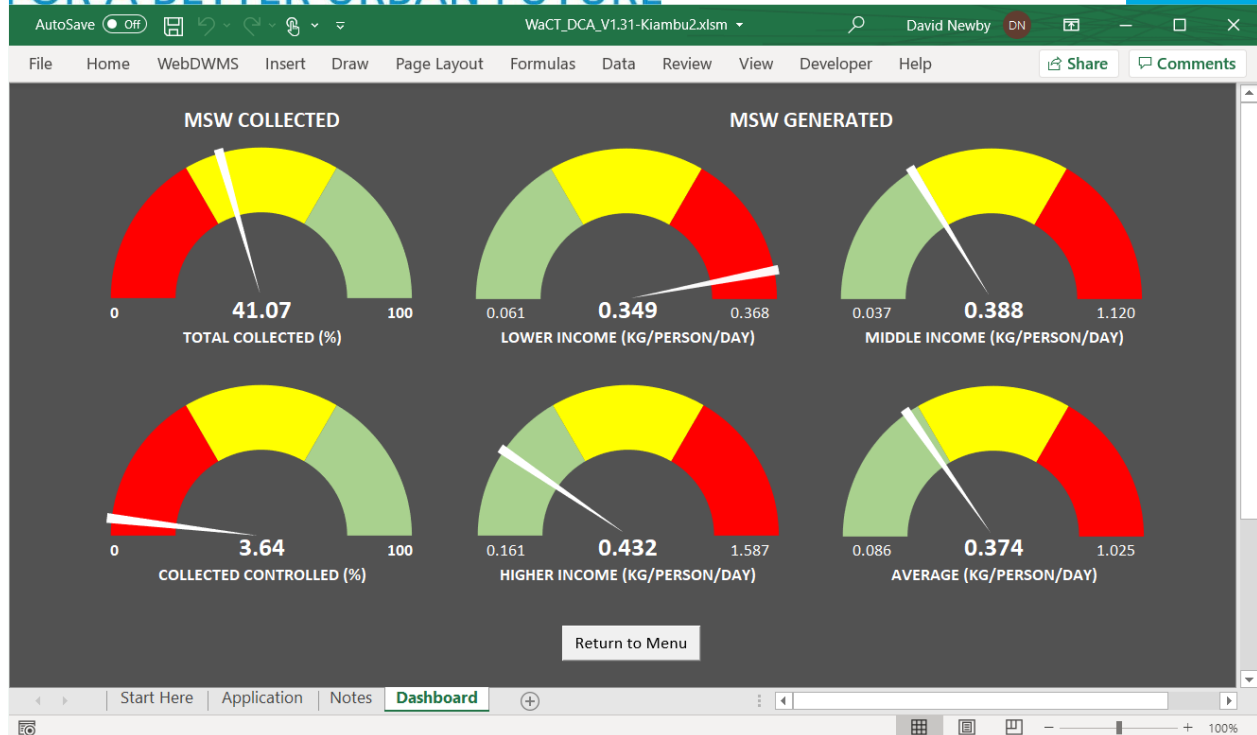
AutoSave Off WaCT_DCA_V1.31-Kiambu2.xlsm David Newby DN

File Home WebDWMS Insert Draw Page Layout Formulas Data Review View Developer Help Share Comments

MSW COLLECTED

MSW GENERATED

0 41.07 100
TOTAL COLLECTED (%)

0.061 0.349 0.368
LOWER INCOME (KG/PERSON/DAY)

0.037 0.388 1.120
MIDDLE INCOME (KG/PERSON/DAY)

0 3.64 100
COLLECTED CONTROLLED (%)

0.161 0.432 1.587
HIGHER INCOME (KG/PERSON/DAY)

0.086 0.374 1.025
AVERAGE (KG/PERSON/DAY)

Return to Menu

Start Here Application Notes Dashboard

100%